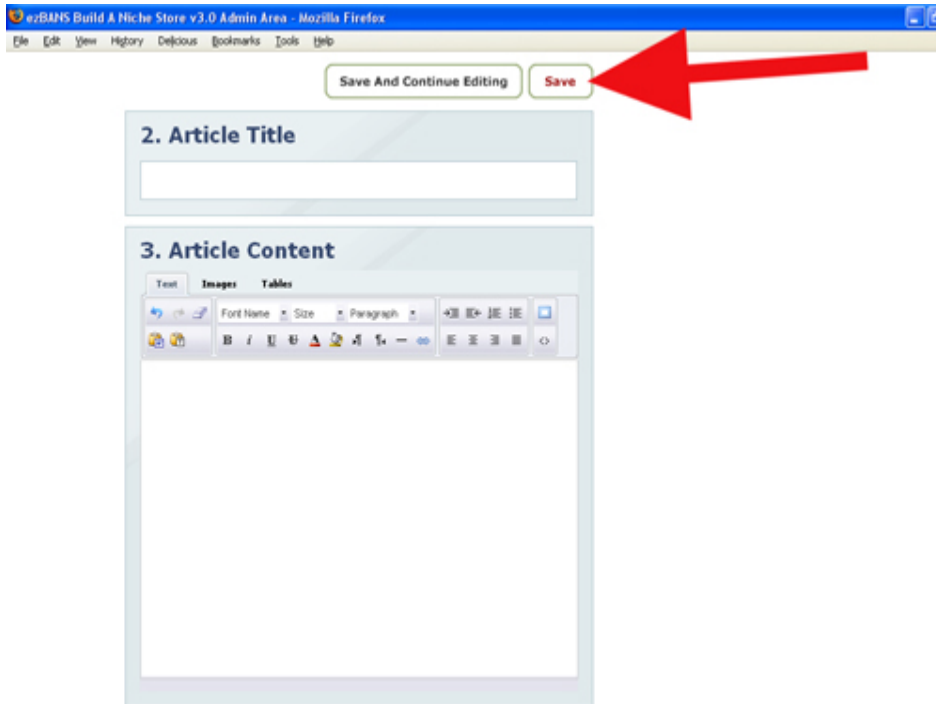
ezBANS Build A Niche Store v3.0 Admin Area - Mozilla Firefox

File Edit View History Delicious Bookmarks Tools Help

Save And Continue Editing
Save

2. Article Title

3. Article Content

Text Images Tables

Font Name Size Paragraph

B I U